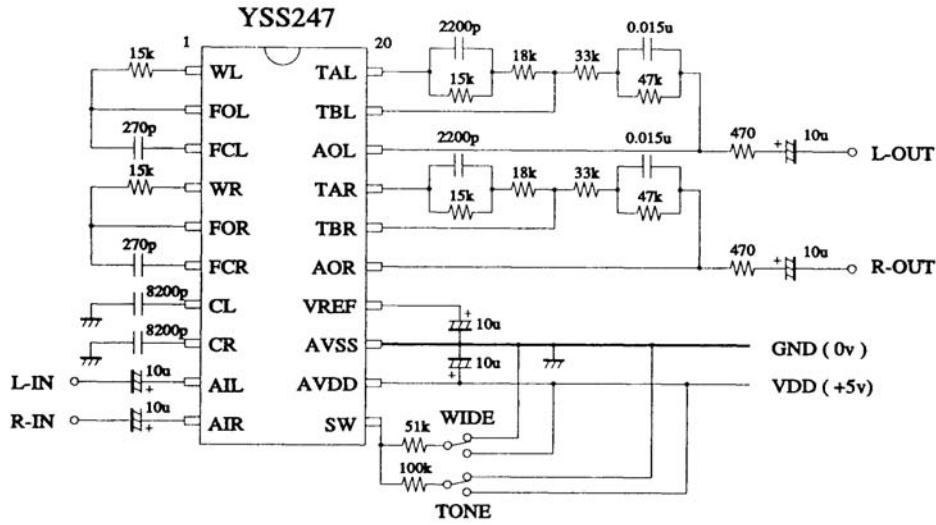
YSS247

1

20

15k

WL

FOL

270p

FCL

15k

WR

FOR

270p

FCR

8200p

CL

8200p

CR

L-IN

10u

+

AIL

R-IN

10u

+

AIR

TAL

TBL

AOL

TAR

TBR

AOR

VREF

AVSS

AVDD

SW

2200p

15k

18k

33k

0.015u

47k

2200p

15k

18k

33k

0.015u

47k

470

+

10u

L-OUT

470

+

10u

R-OUT

+

10u

10u

+

GND ( 0v )

VDD ( +5v)

51k

WIDE

100k

TONE